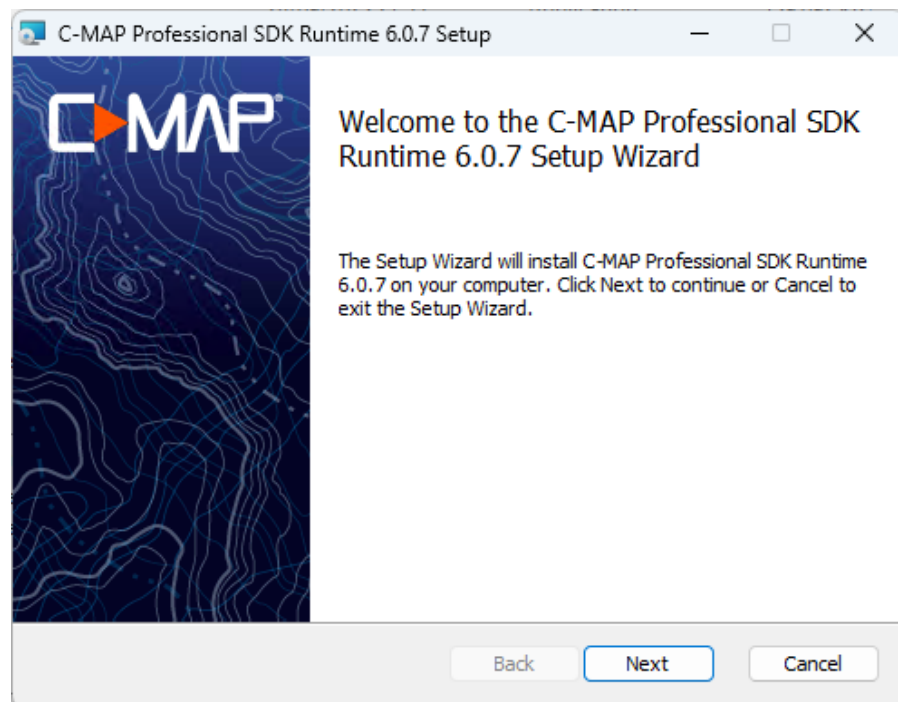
C-MAP Professional SDK Runtime 6.0.7 Setup

C-MAP

Welcome to the C-MAP Professional SDK Runtime 6.0.7 Setup Wizard

The Setup Wizard will install C-MAP Professional SDK Runtime 6.0.7 on your computer. Click Next to continue or Cancel to exit the Setup Wizard.

Back

Next

Cancel